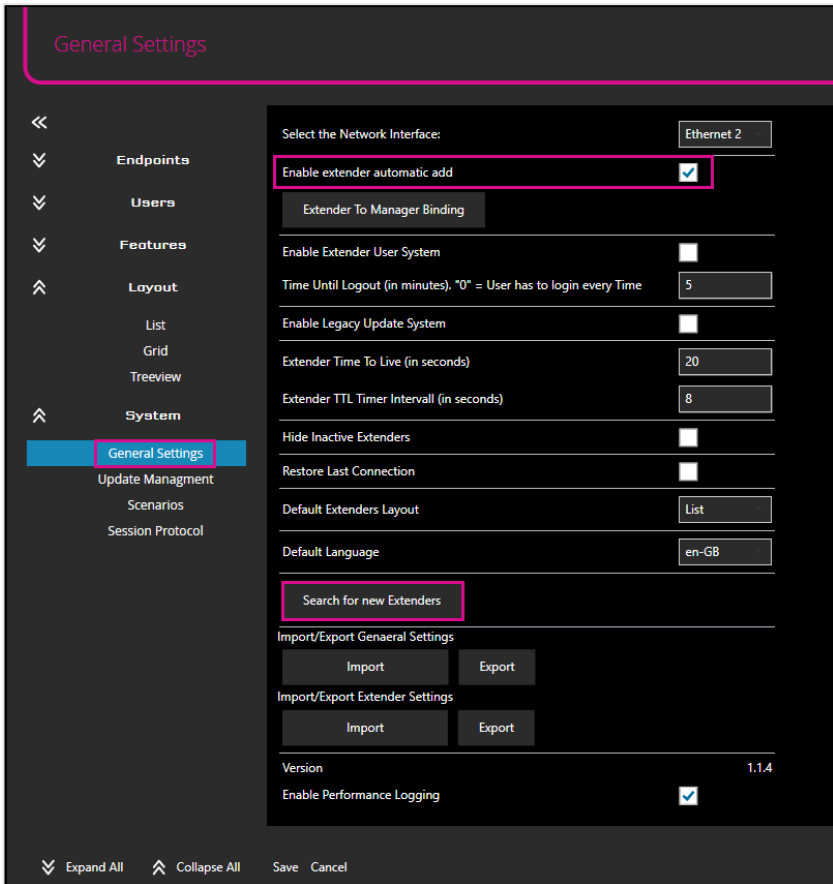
General Settings

«

Endpoints

Users

Features

Layout

List
Grid
Treeview

System

General Settings
Update Managment
Scenarios
Session Protocol

Select the Network Interface: Ethernet 2

Enable extender automatic add

Extender To Manager Binding

Enable Extender User System

Time Until Logout (in minutes). "0" = User has to login every Time 5

Enable Legacy Update System

Extender Time To Live (in seconds) 20

Extender TTL Timer Intervall (in seconds) 8

Hide Inactive Extenders

Restore Last Connection

Default Extenders Layout List

Default Language en-GB

Search for new Extenders

Import/Export Genaeral Settings

Import Export

Import/Export Extender Settings

Import Export

Version 1.1.4

Enable Performance Logging

Expand All Collapse All Save Cancel